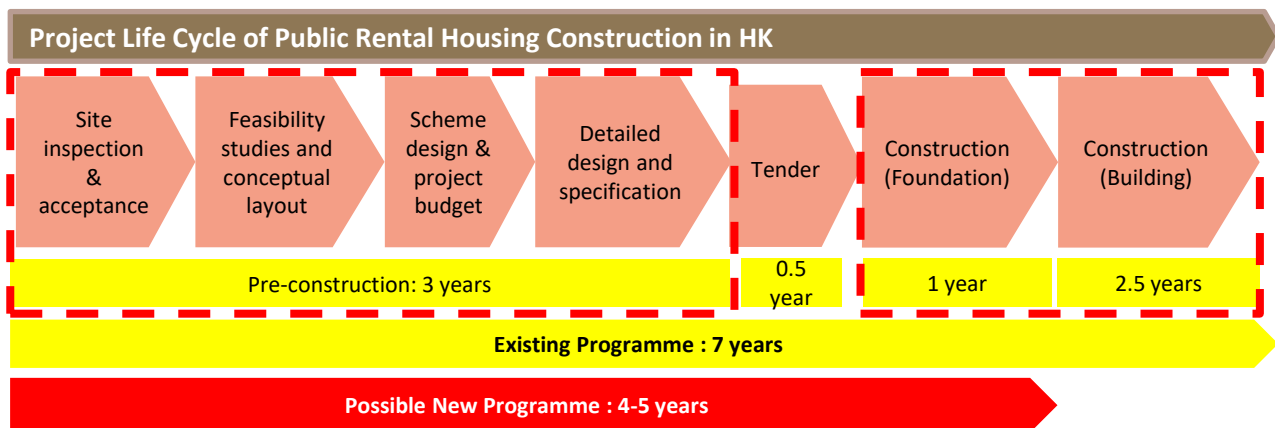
Project Life Cycle of Public Rental Housing Construction in HK

Site inspection & acceptance

Feasibility studies and conceptual layout

Scheme design & project budget

Detailed design and specification

Tender

Construction (Foundation)

Construction (Building)

Pre-construction: 3 years

0.5 year

1 year

2.5 years

Existing Programme : 7 years

Possible New Programme : 4-5 years